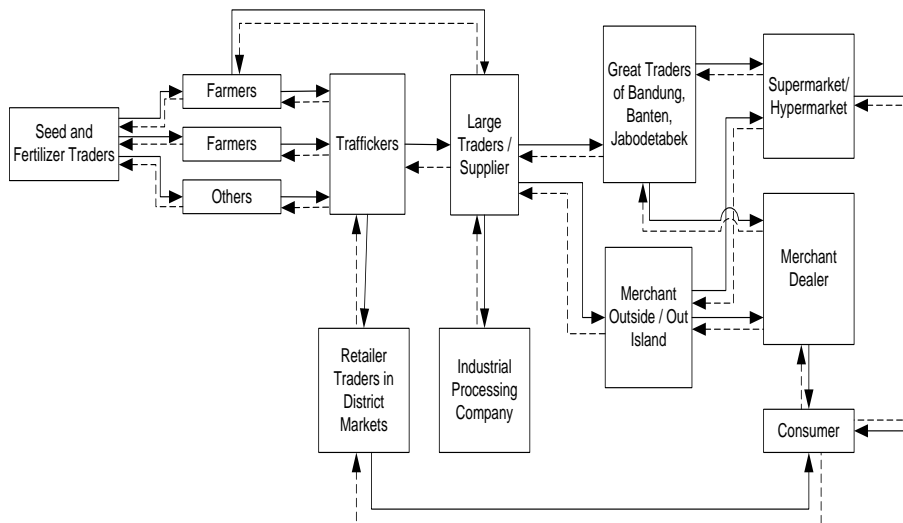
Seed and Fertilizer Traders

Farmers

Farmers

Others

Traffickers

Large Traders / Supplier

Great Traders of Bandung, Banten, Jabodetabek

Supermarket/ Hypermarket

Merchant Dealer

Merchant Outside / Out Island

Retailer Traders in District Markets

Industrial Processing Company

Consumer